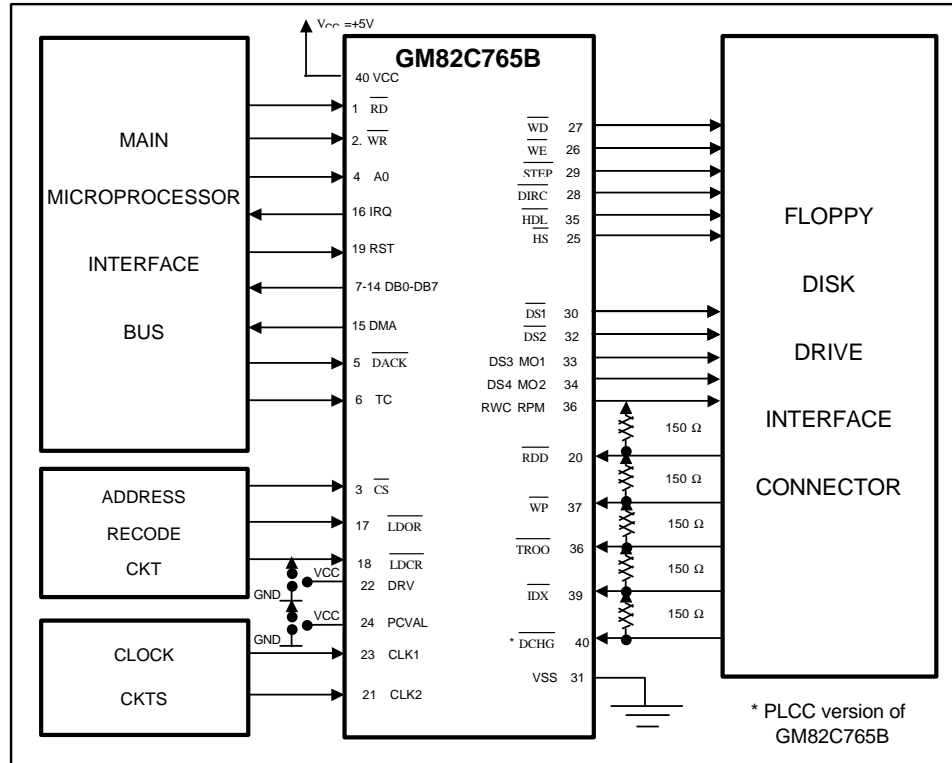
$V_{CC}$ =+5V

GM82C765B

MAIN

MICROPROCESSOR

INTERFACE

BUS

40 VCC

1 $\overline{RD}$

2. $\overline{WR}$

4 A0

16 IRQ

19 RST

7-14 DB0-DB7

15 DMA

5 $\overline{DACK}$

6 TC

$\overline{WD}$ 27

$\overline{WE}$ 26

$\overline{STEP}$ 29

$\overline{DIRC}$ 28

$\overline{HDL}$ 35

$\overline{HS}$ 25

$\overline{DS1}$ 30

$\overline{DS2}$ 32

DS3 MO1 33

DS4 MO2 34

RWC RPM 36

FLOPPY

DISK

DRIVE

INTERFACE

CONNECTOR

150 Ω

$\overline{RDD}$ 20

150 Ω

$\overline{WP}$ 37

150 Ω

$\overline{TROO}$ 36

150 Ω

$\overline{IDX}$ 39

150 Ω

* $\overline{DCHG}$ 40

ADDRESS

RECODE

CKT

3 $\overline{CS}$

17 $\overline{LDOR}$

18 $\overline{LDCR}$

VCC

22 DRV

GND

VCC

24 PCVAL

GND

CLOCK

CKTS

23 CLK1

21 CLK2

VSS 31

* PLCC version of GM82C765B